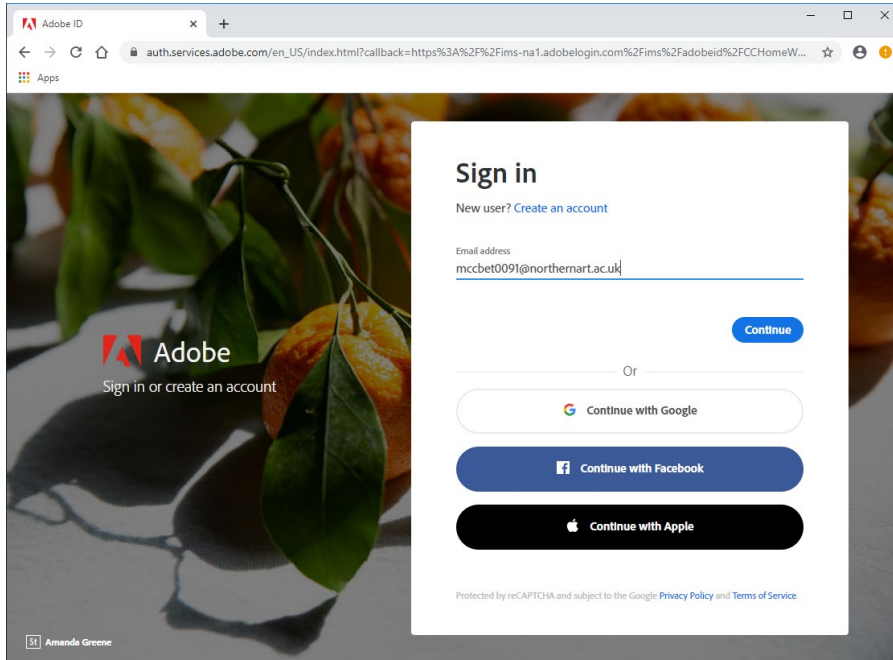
Adobe ID
×
+
auth.services.adobe.com/en_US/index.html?callback=https%3A%2F%2Fims-na1.adobelogin.com%2Fims%2Fadobeid%2FCCHomeW...
Apps

Adobe
Sign in or create an account

Sign in
New user? Create an account

Email address
mccbet0091@northernart.ac.uk

Continue

Or

Continue with Google

Continue with Facebook

Continue with Apple

Protected by reCAPTCHA and subject to the Google Privacy Policy and Terms of Service.

St Amanda Greene